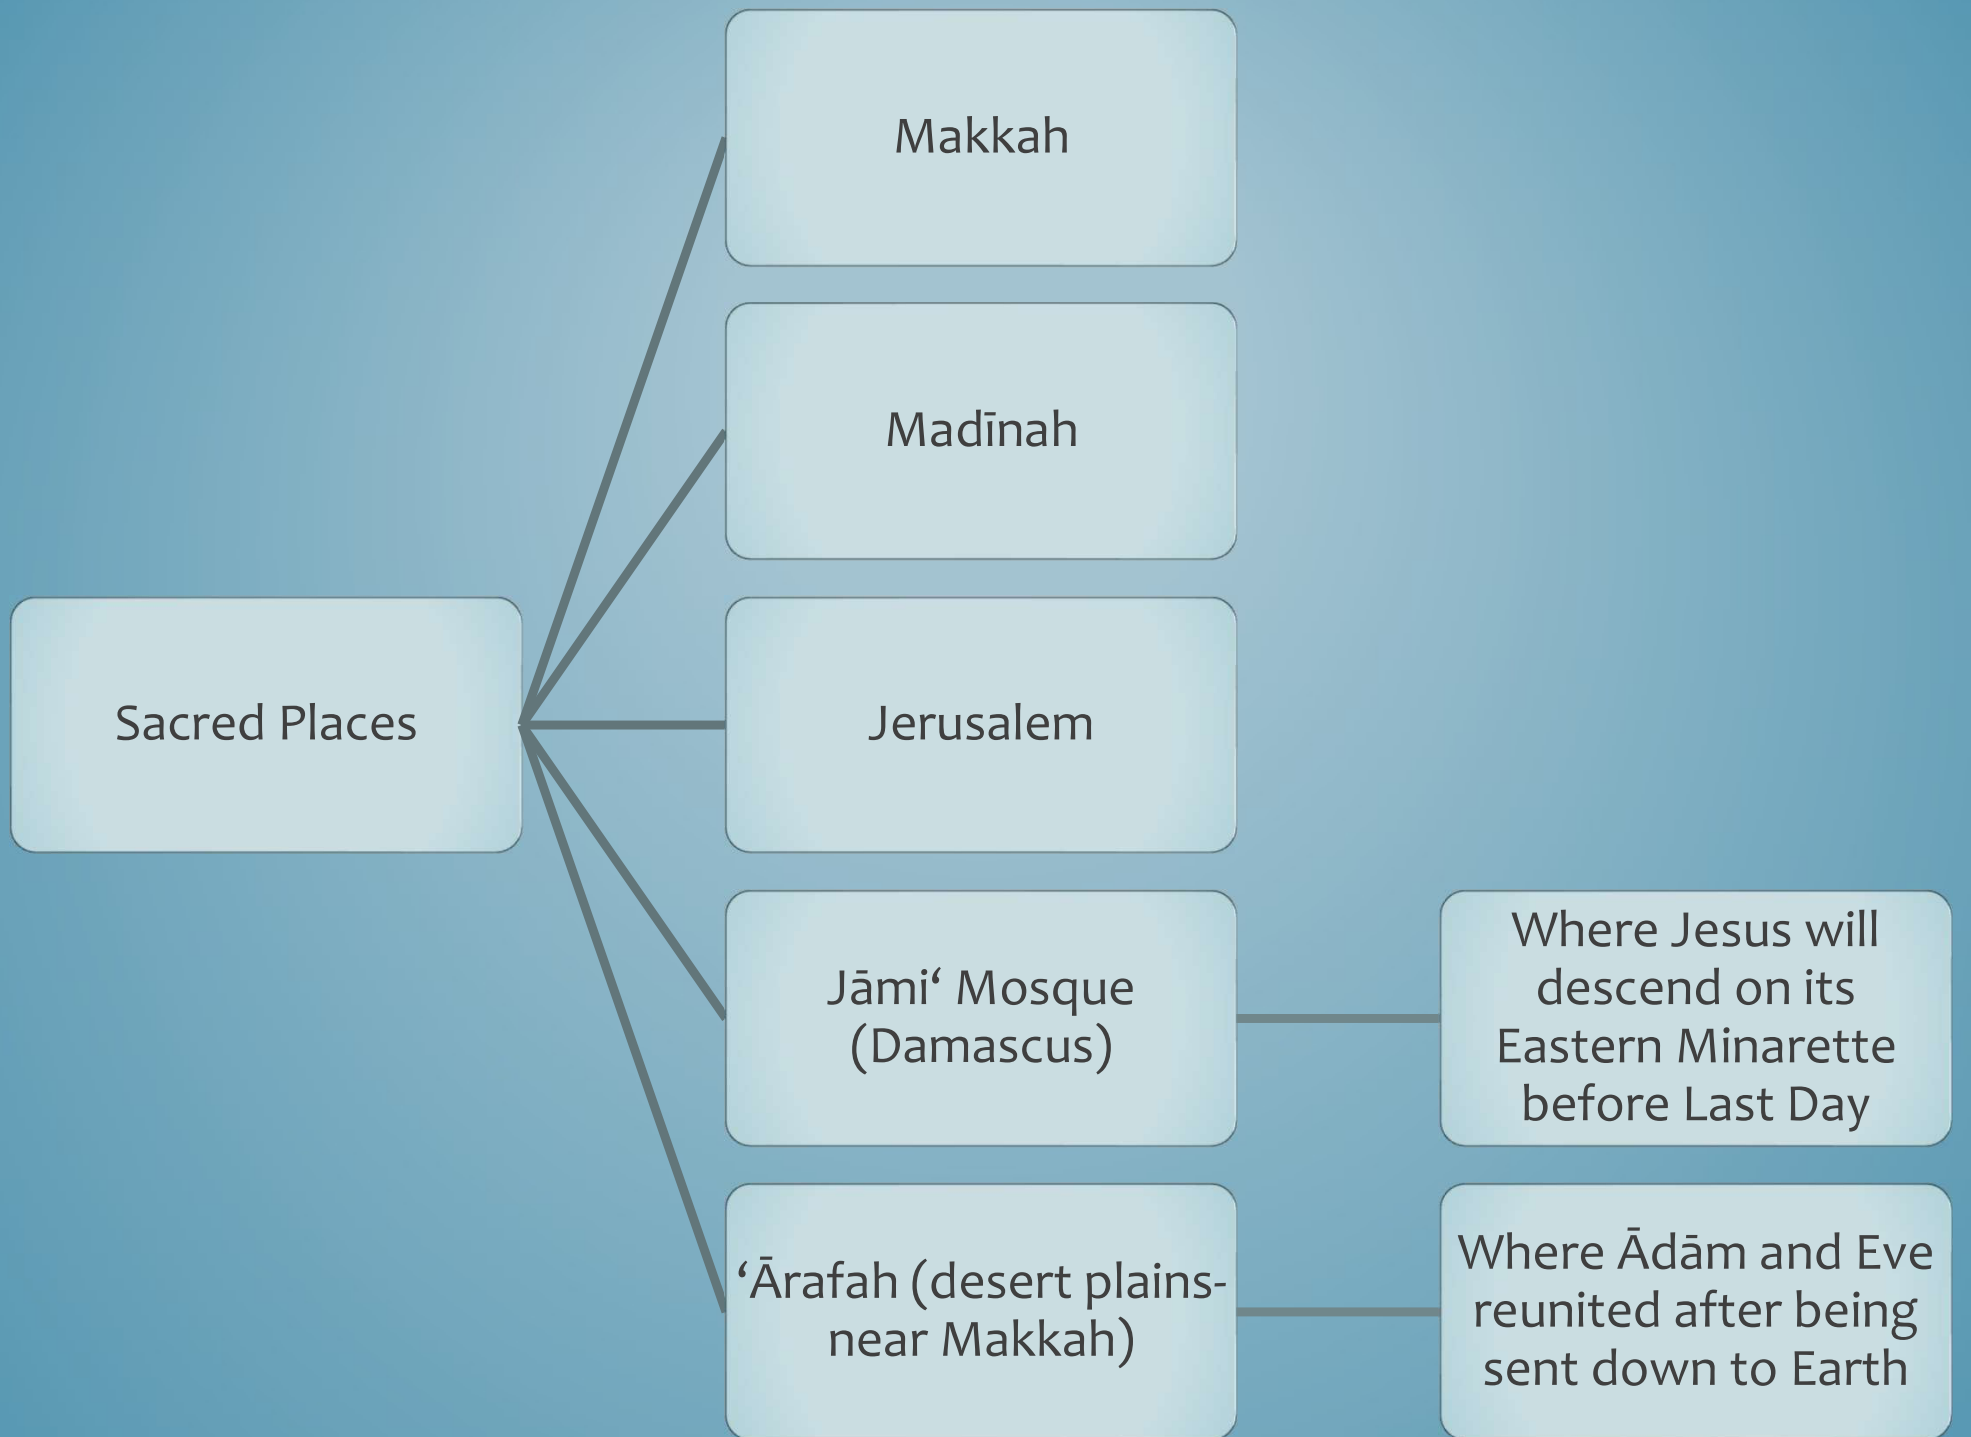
Sacred Places

Makkah

Madīnah

Jerusalem

Jāmi‘ Mosque (Damascus)

Where Jesus will descend on its Eastern Minarette before Last Day

‘Ārafah (desert plains- near Makkah)

Where Ādām and Eve reunited after being sent down to Earth